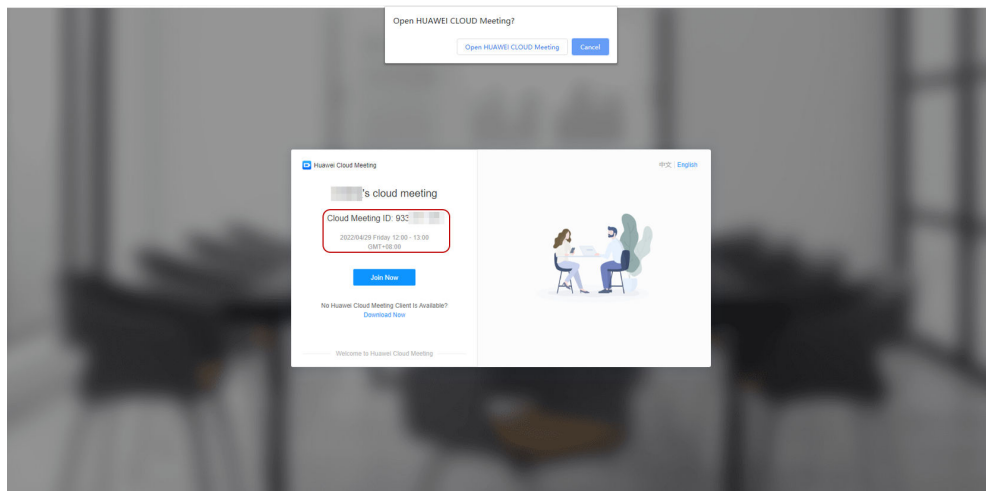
Open HUAWEI CLOUD Meeting?

Open HUAWEI CLOUD Meeting | Cancel

Huawei Cloud Meeting

中文 | English

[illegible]'s cloud meeting

Cloud Meeting ID: 933 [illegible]

2022/04/29 Friday 12:00 - 13:00 GMT+08:00

Join Now

No Huawei Cloud Meeting Client Is Available?
Download Now

Welcome to Huawei Cloud Meeting